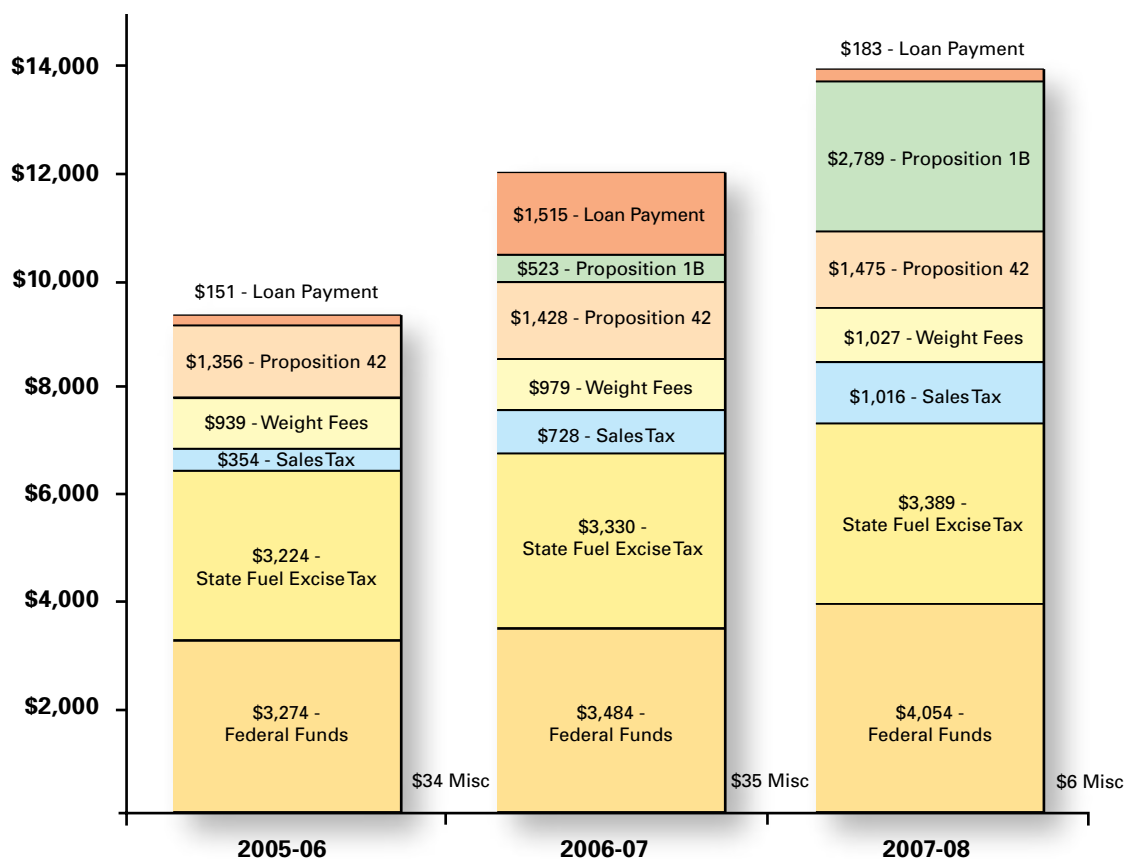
$14,000
$12,000
$10,000
$8,000
$6,000
$4,000
$2,000

$151 - Loan Payment
$1,356 - Proposition 42
$939 - Weight Fees
$354 - Sales Tax
$3,224 - State Fuel Excise Tax
$3,274 - Federal Funds
$34 Misc

$1,515 - Loan Payment
$523 - Proposition 1B
$1,428 - Proposition 42
$979 - Weight Fees
$728 - Sales Tax
$3,330 - State Fuel Excise Tax
$3,484 - Federal Funds
$35 Misc

$183 - Loan Payment
$2,789 - Proposition 1B
$1,475 - Proposition 42
$1,027 - Weight Fees
$1,016 - Sales Tax
$3,389 - State Fuel Excise Tax
$4,054 - Federal Funds
$6 Misc

2005-06
2006-07
2007-08